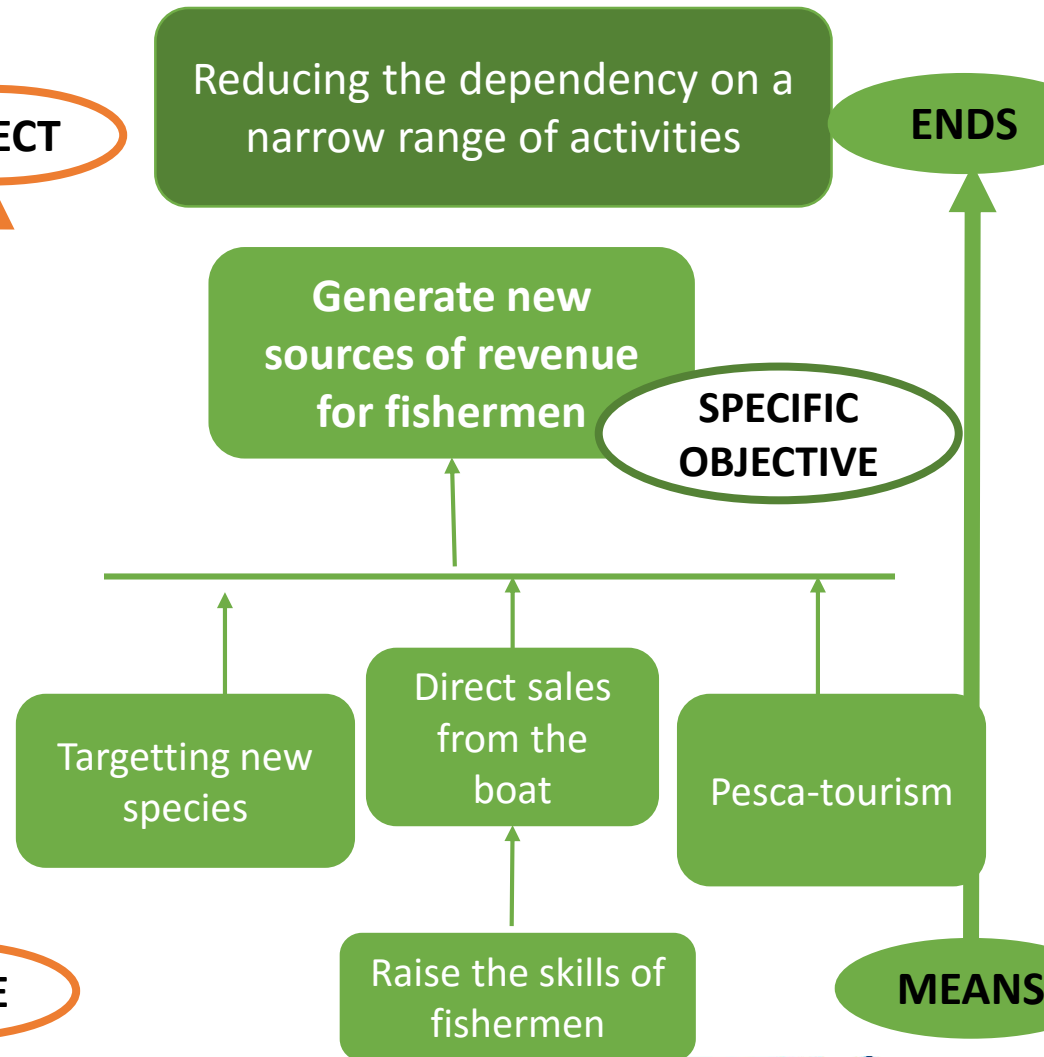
ECT

Reducing the dependency on a narrow range of activities

ENDS

Generate new sources of revenue for fishermen

SPECIFIC OBJECTIVE

Targetting new species

Direct sales from the boat

Pesca-tourism

E

Raise the skills of fishermen

MEANS